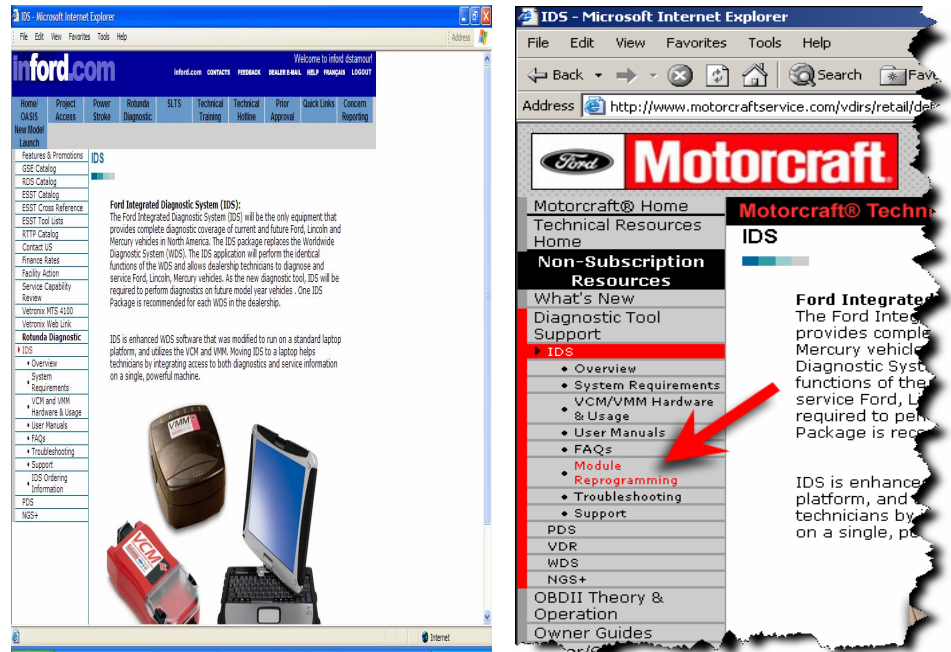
IDS - Microsoft Internet Explorer

File Edit View Favorites Tools Help

Address

Welcome to inford dstamour!

inford.com

inford.com CONTACTS FEEDBACK DEALER E-MAIL HELP FRANÇAIS LOGOUT

Home/ OASIS | Project Access | Power Stroke | Rotunda Diagnostic | SLTS | Technical Training | Technical Hotline | Prior Approval | Quick Links | Concern Reporting

New Model Launch

Features & Promotions
GSE Catalog
RDS Catalog
ESST Catalog
ESST Cross Reference
ESST Tool Lists
RTTP Catalog
Contact US
Finance Rates
Facility Action
Service Capability Review
Vetronix MTS 4100
Vetronix Web Link
Rotunda Diagnostic
IDS
Overview
System Requirements
VCM and VMM Hardware & Usage
User Manuals
FAQs
Troubleshooting
Support
IDS Ordering Information
PDS
NGS+

IDS

Ford Integrated Diagnostic System (IDS):
The Ford Integrated Diagnostic System (IDS) will be the only equipment that provides complete diagnostic coverage of current and future Ford, Lincoln and Mercury vehicles in North America. The IDS package replaces the Worldwide Diagnostic System (WDS). The IDS application will perform the identical functions of the WDS and allows dealership technicians to diagnose and service Ford, Lincoln, Mercury vehicles. As the new diagnostic tool, IDS will be required to perform diagnostics on future model year vehicles . One IDS Package is recommended for each WDS in the dealership.

IDS is enhanced WDS software that was modified to run on a standard laptop platform, and utilizes the VCM and VMM. Moving IDS to a laptop helps technicians by integrating access to both diagnostics and service information on a single, powerful machine.

VMM

VCM

Internet

IDS - Microsoft Internet Explorer

File Edit View Favorites Tools Help

Back Search Fav

Address http://www.motorcraftservice.com/vdirs/retail/def

Ford Motorcraft

Motorcraft® Home
Technical Resources Home
Non-Subscription Resources
What's New
Diagnostic Tool Support
IDS
Overview
System Requirements
VCM/VMM Hardware & Usage
User Manuals
FAQs
Module Reprogramming
Troubleshooting
Support
PDS
VDR
WDS
NGS+
OBDII Theory & Operation
Owner Guides

Motorcraft® Techn

IDS

Ford Integrated
The Ford Integ
provides comple
Mercury vehicle
Diagnostic Syst
functions of the
service Ford, Li
required to per
Package is rec

IDS is enhance
platform, and
technicians by
on a single, p